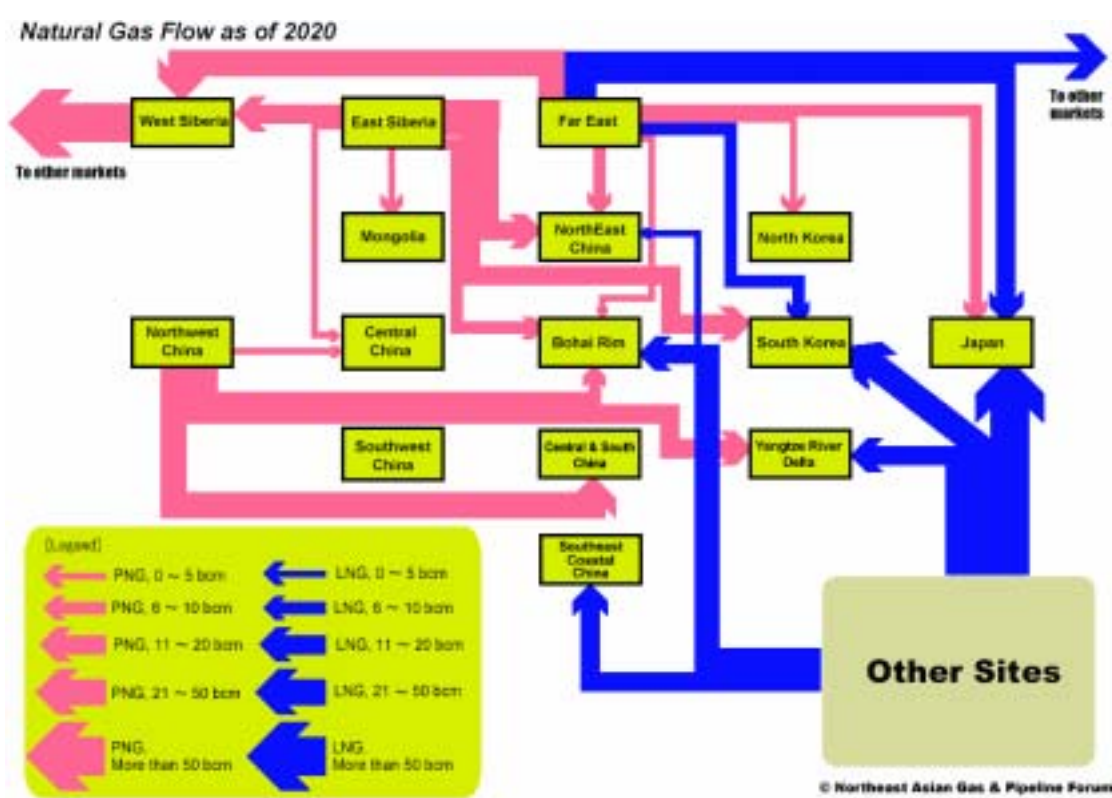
Natural Gas Flow as of 2020

To other markets

West Siberia

East Siberia

Far East

To other markets

Mongolia

NorthEast China

North Korea

Northwest China

Central China

Bohai Rim

South Korea

Japan

Southwest China

Central & South China

Yangtze River Delta

Southeast Coastal China

[Legend]

PNG, 0 ~ 5 bcm

PNG, 6 ~ 10 bcm

PNG, 11 ~ 20 bcm

PNG, 21 ~ 50 bcm

PNG, More than 50 bcm

LNG, 0 ~ 5 bcm

LNG, 6 ~ 10 bcm

LNG, 11 ~ 20 bcm

LNG, 21 ~ 50 bcm

LNG, More than 50 bcm

Other Sites

© Northeast Asian Gas & Pipeline Forum